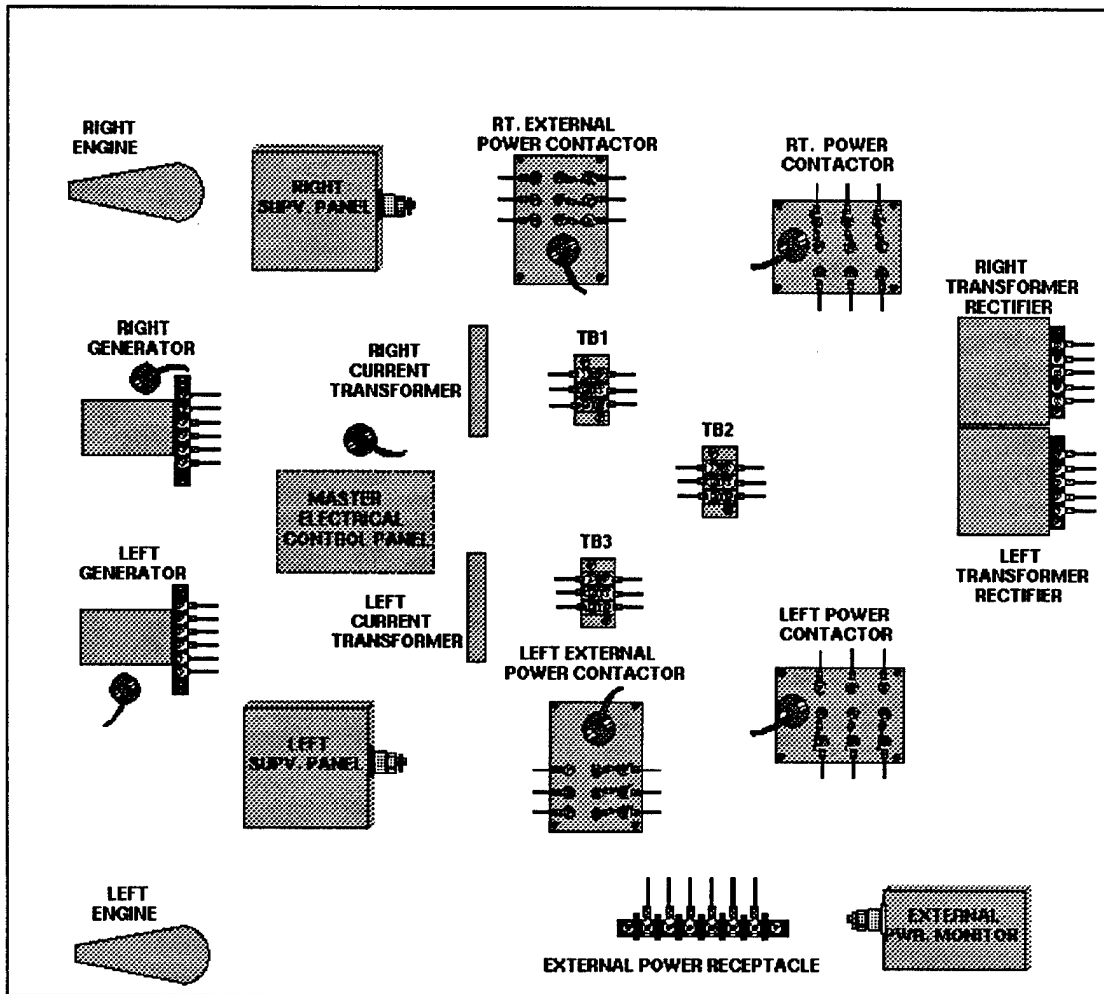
RIGHT ENGINE

RIGHT SUPV. PANEL

RT. EXTERNAL POWER CONTACTOR

RT. POWER CONTACTOR

RIGHT TRANSFORMER RECTIFIER

RIGHT GENERATOR

RIGHT CURRENT TRANSFORMER

TB1

TB2

MASTER ELECTRICAL CONTROL PANEL

LEFT TRANSFORMER RECTIFIER

LEFT GENERATOR

TB3

LEFT CURRENT TRANSFORMER

LEFT EXTERNAL POWER CONTACTOR

LEFT POWER CONTACTOR

LEFT SUPV. PANEL

LEFT ENGINE

EXTERNAL POWER RECEPTACLE

EXTERNAL PWR. MONITOR